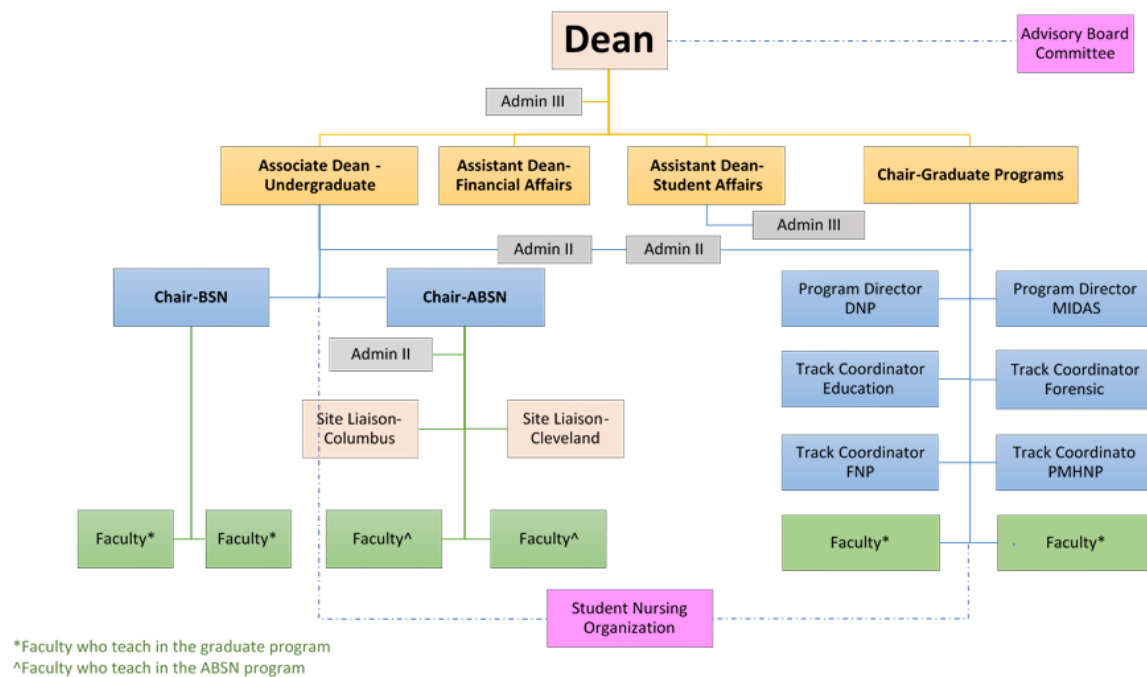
Dean

Advisory Board Committee

Admin III

Associate Dean - Undergraduate

Assistant Dean- Financial Affairs

Assistant Dean- Student Affairs

Chair-Graduate Programs

Admin III

Admin II

Admin II

Chair-BSN

Chair-ABSN

Program Director DNP

Program Director MIDAS

Admin II

Track Coordinator Education

Track Coordinator Forensic

Site Liaison- Columbus

Site Liaison- Cleveland

Track Coordinator FNP

Track Coordinato PMHNP

Faculty*

Faculty*

Faculty^

Faculty^

Faculty*

Faculty*

Student Nursing Organization

*Faculty who teach in the graduate program
^Faculty who teach in the ABSN program